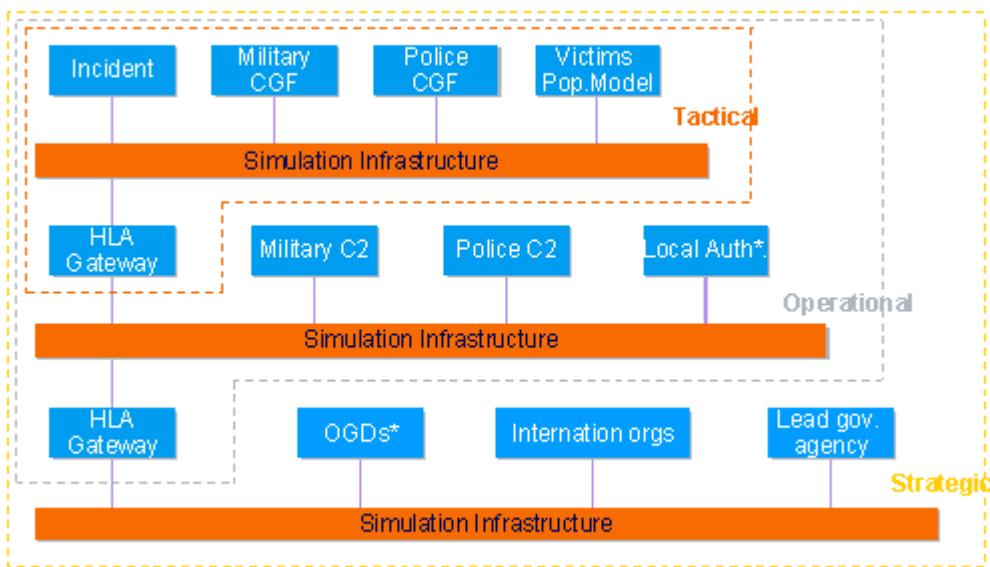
Incident

Military CGF

Police CGF

Victims Pop.Model

Tactical

Simulation Infrastructure

HLA Gateway

Military C2

Police C2

Local Auth*.

Operational

Simulation Infrastructure

HLA Gateway

OGDs*

Internation orgs

Lead gov. agency

Strategic

Simulation Infrastructure